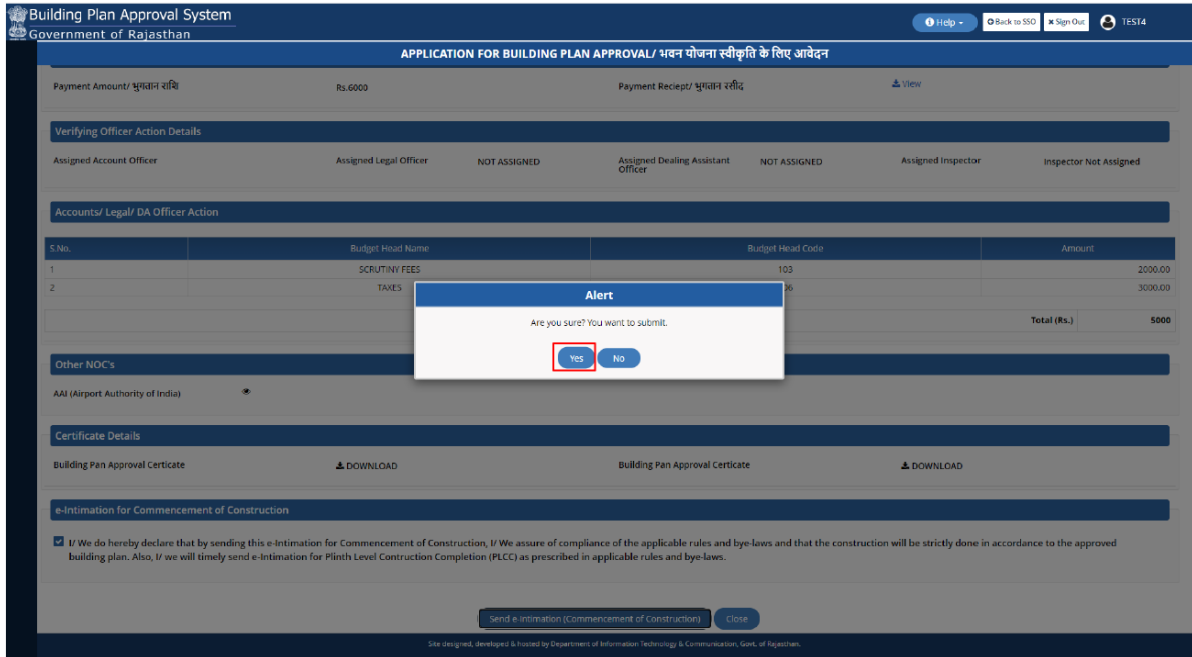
Building Plan Approval System
Government of Rajasthan

Help
Back to SSO
Sign Out
TEST4

APPLICATION FOR BUILDING PLAN APPROVAL/ भवन योजना स्वीकृति के लिए आवेदन

Payment Amount/ भुगतान राशि
Rs.6000
Payment Reciept/ भुगतान रसीद
View

Verifying Officer Action Details

Assigned Account Officer
Assigned Legal Officer
NOT ASSIGNED
Assigned Dealing Assistant Officer
NOT ASSIGNED
Assigned Inspector
Inspector Not Assigned

Accounts/ Legal/ DA Officer Action

| S.No. | Budget Head Name | Budget Head Code | Amount |
|---|---|---|---|
| 1 | SCRUTINY FEES | 103 | 2000.00 |
| 2 | TAXES | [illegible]06 | 3000.00 |

Total (Rs.) 5000

Alert
Are you sure? You want to submit.
Yes
No

Other NOC's
AAI (Airport Authority of India)

Certificate Details
Building Pan Approval Certicate
DOWNLOAD
Building Pan Approval Certicate
DOWNLOAD

e-Intimation for Commencement of Construction

I/ We do hereby declare that by sending this e-Intimation for Commencement of Construction, I/ We assure of compliance of the applicable rules and bye-laws and that the construction will be strictly done in accordance to the approved building plan. Also, I/ we will timely send e-Intimation for Plinth Level Contruction Completion (PLCC) as prescribed in applicable rules and bye-laws.

Send e-Intimation (Commencement of Construction)
Close

Site designed, developed & hosted by Department of Information Technology & Communication, Govt. of Rajasthan.